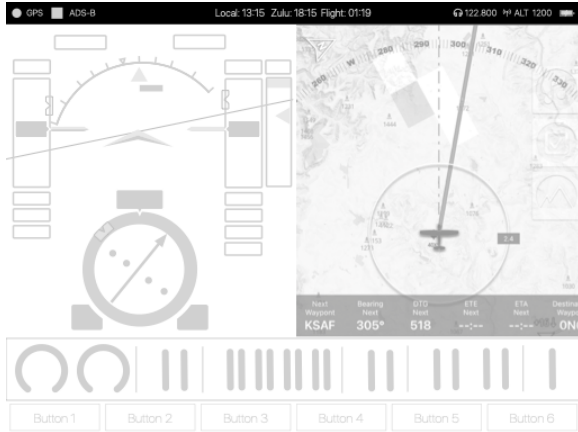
GPS ADS-B

Local: 13:15 Zulu: 18:15 Flight: 01:19

122.800 ALT 1200

290 W 300 310 320 330

2.4

| Next Waypoint | Bearing Next | DTG Next | ETE Next | ETA Next | Destination Waypoint |
|---|---|---|---|---|---|
| KSAF | 305° | 518 | --:-- | --:-- | 0N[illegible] |

Button 1 Button 2 Button 3 Button 4 Button 5 Button 6